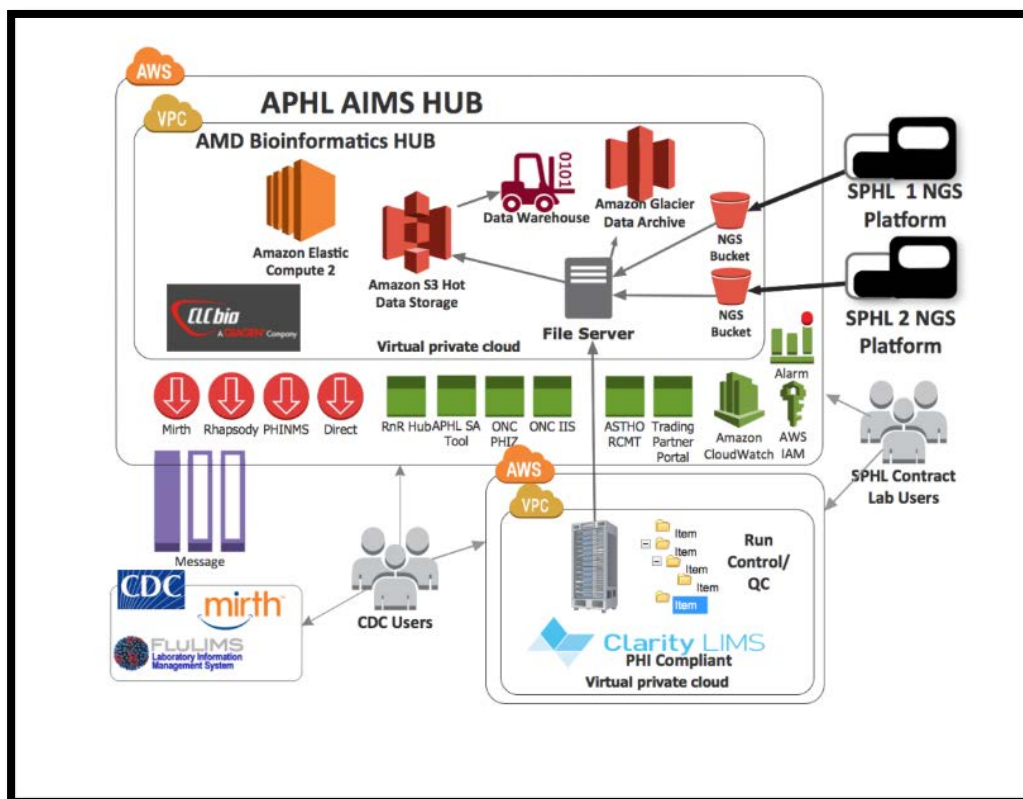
AWS
VPC
APHL AIMS HUB
AMD Bioinformatics HUB
0101
Data Warehouse
Amazon Glacier Data Archive
Amazon Elastic Compute 2
Amazon S3 Hot Data Storage
NGS Bucket
NGS Bucket
SPHL 1 NGS Platform
SPHL 2 NGS Platform
CLCbio A QIAGEN Company
File Server
Virtual private cloud
Alarm
Mirth
Rhapsody
PHINMS
Direct
RnR Hub
APHL SA Tool
ONC PHIZ
ONC IIS
ASTHO RCMT
Trading Partner Portal
Amazon CloudWatch
AWS IAM
SPHL Contract Lab Users
AWS
VPC
Message
Item
Item
Item
Item
Item
Run Control/ QC
CDC
mirth
FLULIMS Laboratory Information Management System
CDC Users
Clarity LIMS
PHI Compliant
Virtual private cloud